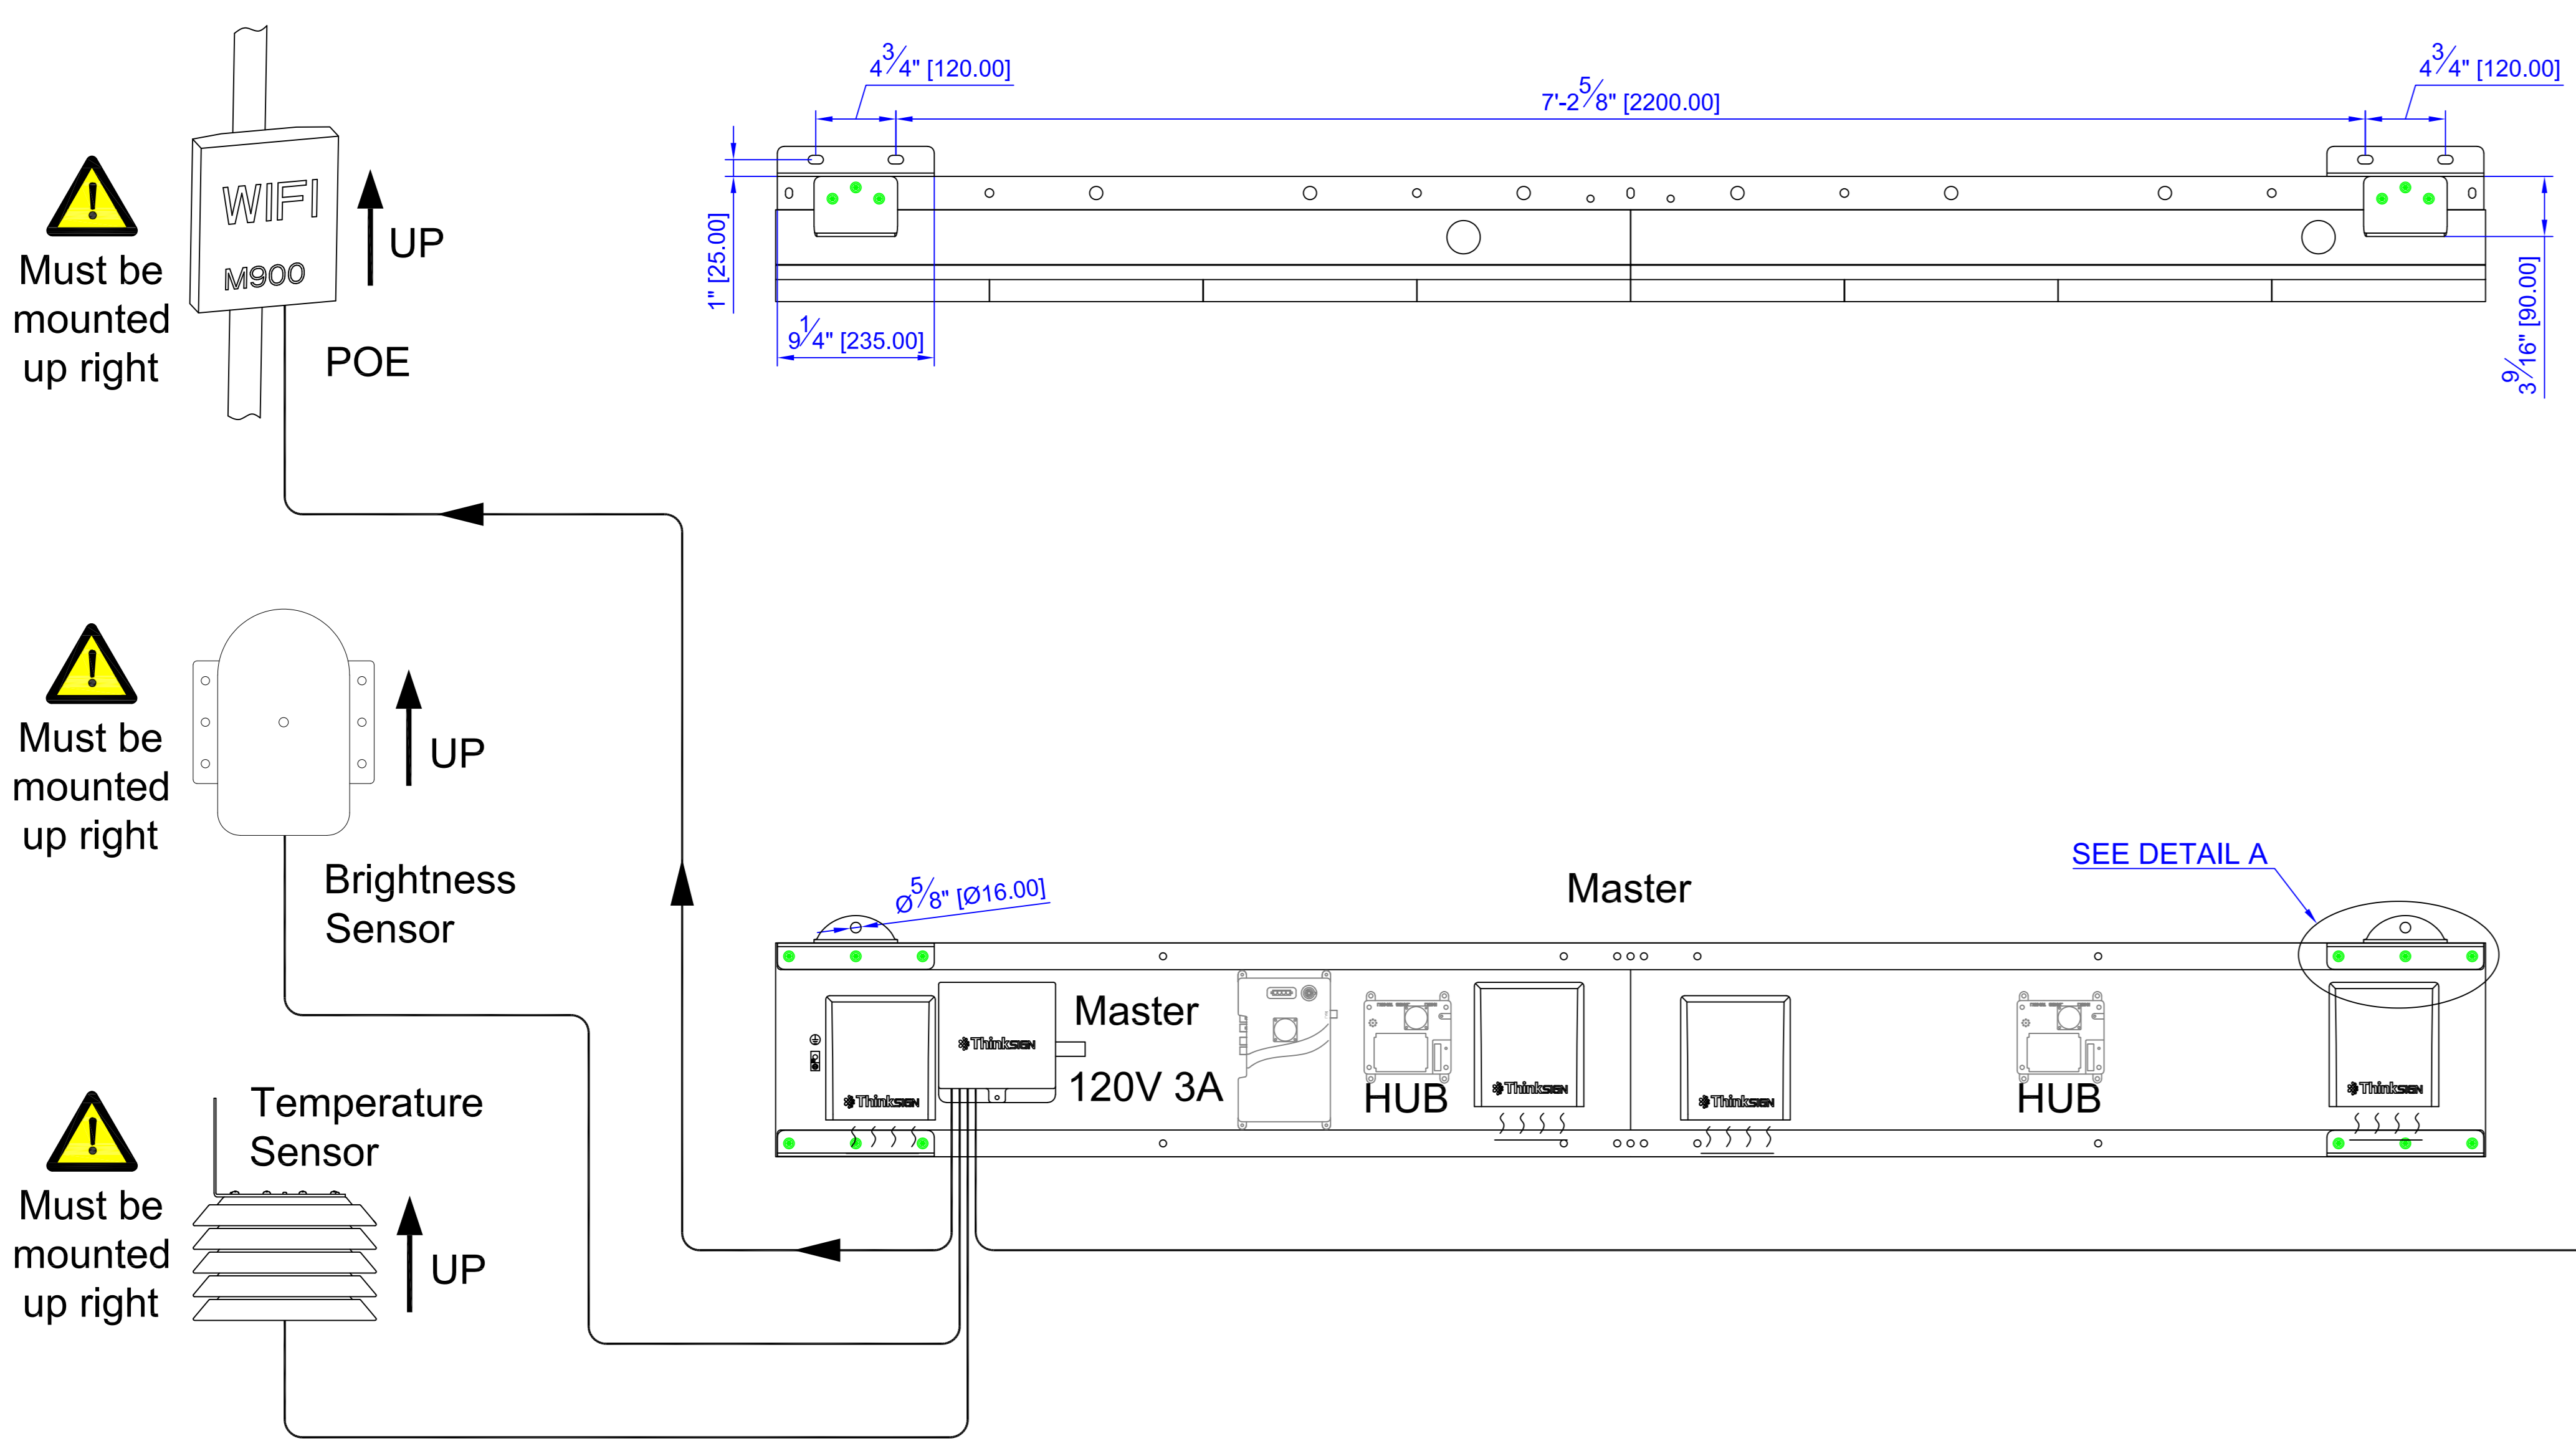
WIFI
M900

UP

Must be mounted up right

POE

$4\frac{3}{4}$" [120.00]

$7'$-$2\frac{5}{8}$" [2200.00]

$4\frac{3}{4}$" [120.00]

1" [25.00]

$9\frac{1}{4}$" [235.00]

$3\frac{9}{16}$" [90.00]

Must be mounted up right

UP

Brightness Sensor

SEE DETAIL A

Master

Ø$\frac{5}{8}$" [Ø16.00]

Temperature Sensor

Must be mounted up right

UP

Thinksign

Thinksign

Master

120V 3A

HUB

Thinksign

Thinksign

HUB

Thinksign